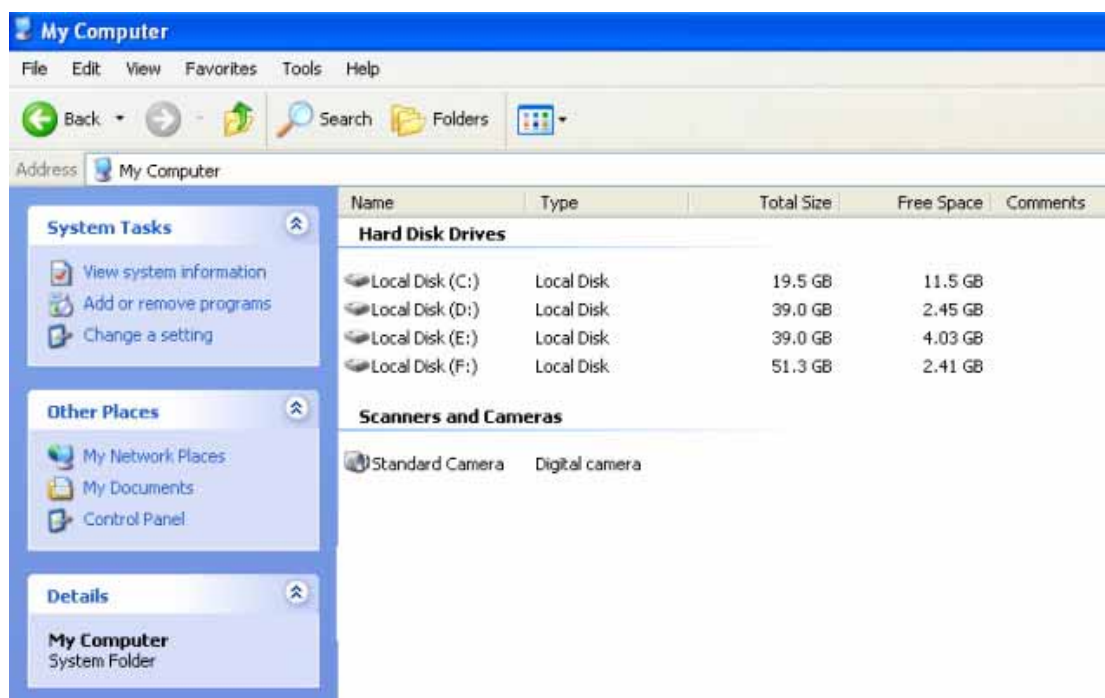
My Computer

File Edit View Favorites Tools Help

Back Search Folders

Address My Computer

System Tasks

View system information
Add or remove programs
Change a setting

Other Places

My Network Places
My Documents
Control Panel

Details

My Computer
System Folder

| Name | Type | Total Size | Free Space | Comments |
|---|---|---|---|---|
| **Hard Disk Drives** | | | | |
| Local Disk (C:) | Local Disk | 19.5 GB | 11.5 GB | |
| Local Disk (D:) | Local Disk | 39.0 GB | 2.45 GB | |
| Local Disk (E:) | Local Disk | 39.0 GB | 4.03 GB | |
| Local Disk (F:) | Local Disk | 51.3 GB | 2.41 GB | |
| **Scanners and Cameras** | | | | |
| Standard Camera | Digital camera | | | |